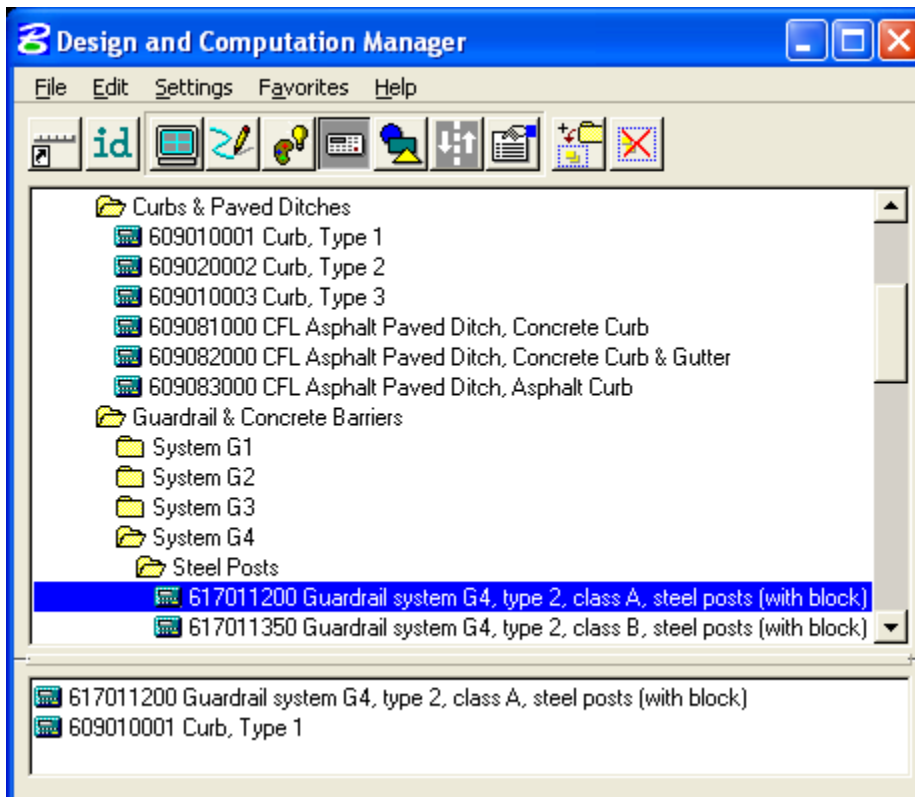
Design and Computation Manager

File Edit Settings Favorites Help

id

Curbs & Paved Ditches
609010001 Curb, Type 1
609020002 Curb, Type 2
609010003 Curb, Type 3
609081000 CFL Asphalt Paved Ditch, Concrete Curb
609082000 CFL Asphalt Paved Ditch, Concrete Curb & Gutter
609083000 CFL Asphalt Paved Ditch, Asphalt Curb
Guardrail & Concrete Barriers
System G1
System G2
System G3
System G4
Steel Posts
617011200 Guardrail system G4, type 2, class A, steel posts (with block)
617011350 Guardrail system G4, type 2, class B, steel posts (with block)

617011200 Guardrail system G4, type 2, class A, steel posts (with block)
609010001 Curb, Type 1